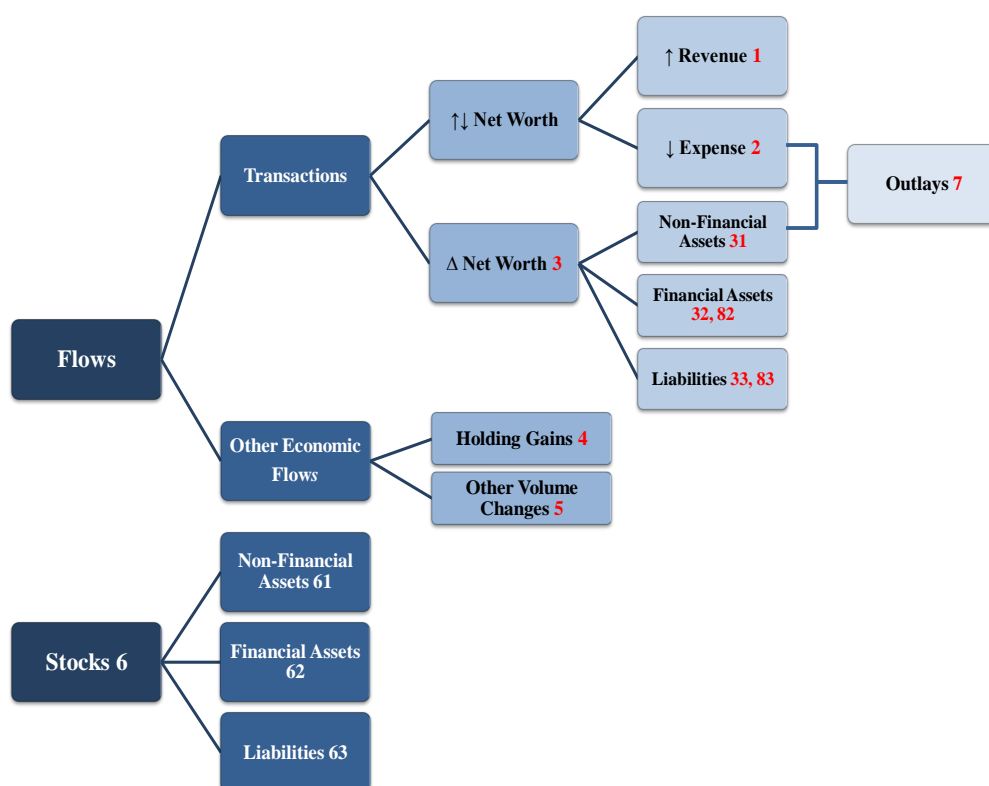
Flows

Transactions

↑↓ Net Worth

↑ Revenue 1

↓ Expense 2

Outlays 7

Δ Net Worth 3

Non-Financial Assets 31

Financial Assets 32, 82

Liabilities 33, 83

Other Economic Flows

Holding Gains 4

Other Volume Changes 5

Stocks 6

Non-Financial Assets 61

Financial Assets 62

Liabilities 63